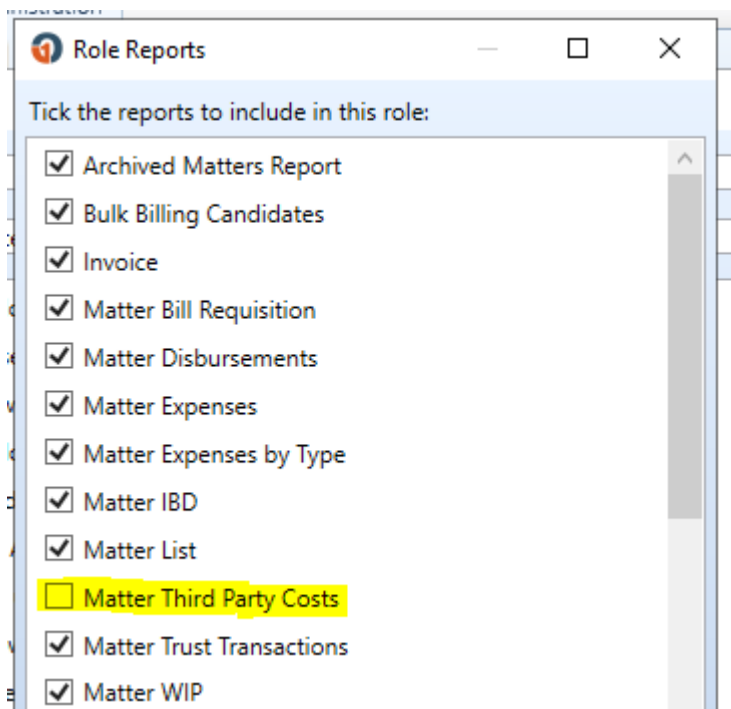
Role Reports

Tick the reports to include in this role:

Archived Matters Report
Bulk Billing Candidates
Invoice
Matter Bill Requisition
Matter Disbursements
Matter Expenses
Matter Expenses by Type
Matter IBD
Matter List
Matter Third Party Costs
Matter Trust Transactions
Matter WIP